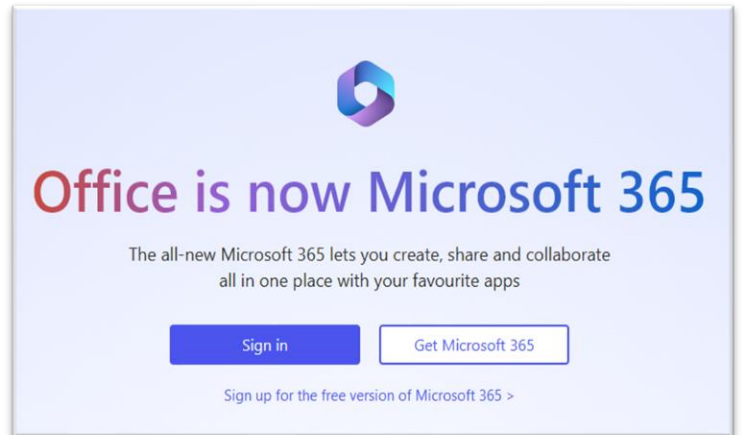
Office is now Microsoft 365

The all-new Microsoft 365 lets you create, share and collaborate all in one place with your favourite apps

Sign in

Get Microsoft 365

Sign up for the free version of Microsoft 365 >